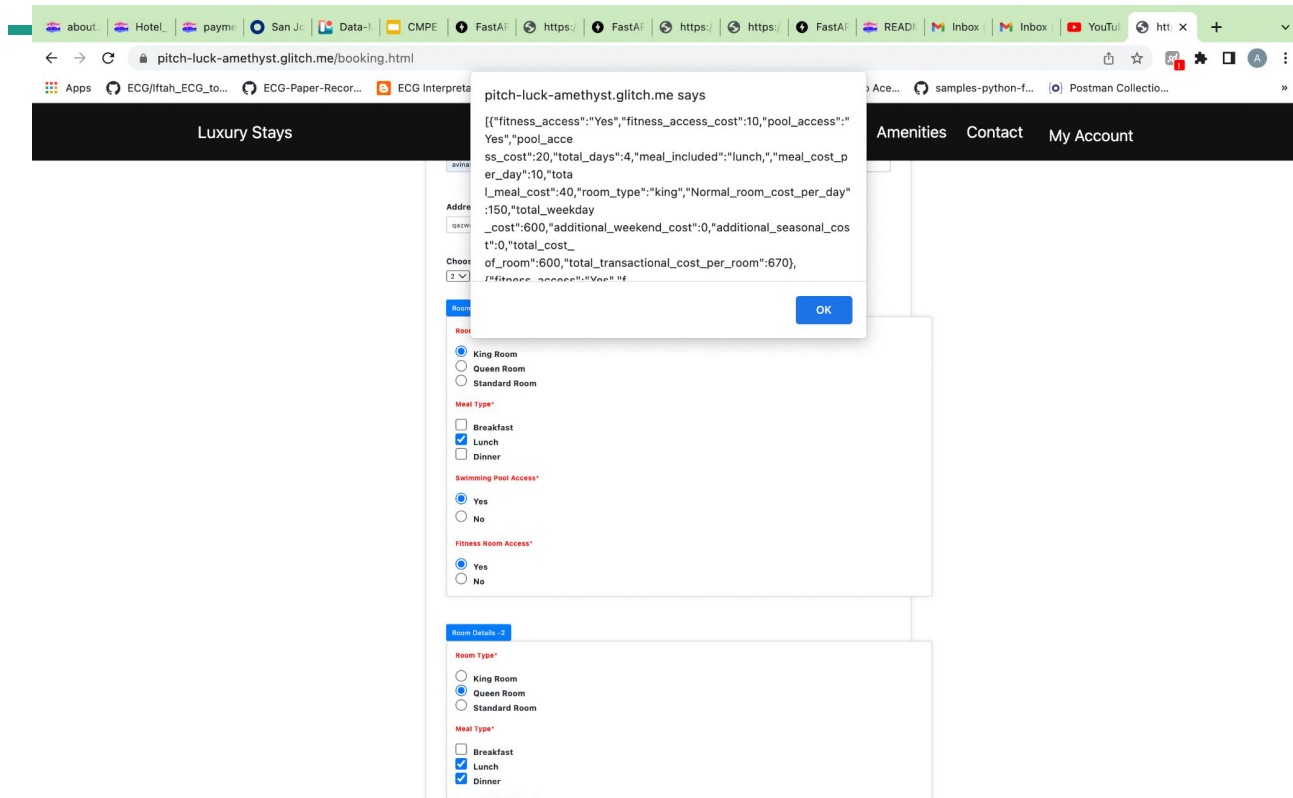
about | Hotel_ | payme | San Jo | Data-I | CMPE | FastAF | https:/ | FastAF | https:/ | https:/ | FastAF | READM | Inbox | Inbox | YouTu | htt ×

pitch-luck-amethyst.glitch.me/booking.html

Apps ECG/Iftah_ECG_to... ECG-Paper-Recor... ECG Interpreta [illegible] Ace... samples-python-f... Postman Collectio...

Luxury Stays Amenities Contact My Account

pitch-luck-amethyst.glitch.me says

[{"fitness_access":"Yes","fitness_access_cost":10,"pool_access":"Yes","pool_access_cost":20,"total_days":4,"meal_included":"lunch,","meal_cost_per_day":10,"total_meal_cost":40,"room_type":"king","Normal_room_cost_per_day":150,"total_weekday_cost":600,"additional_weekend_cost":0,"additional_seasonal_cost":0,"total_cost_of_room":600,"total_transactional_cost_per_room":670}, {"fitness_access":"Yes","f

OK

avina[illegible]

Addre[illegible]

qazw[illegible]

Choos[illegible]

2

Room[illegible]

Room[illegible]

King Room
Queen Room
Standard Room

Meal Type*

Breakfast
Lunch
Dinner

Swimming Pool Access*

Yes
No

Fitness Room Access*

Yes
No

Room Details -2

Room Type*

King Room
Queen Room
Standard Room

Meal Type*

Breakfast
Lunch
Dinner